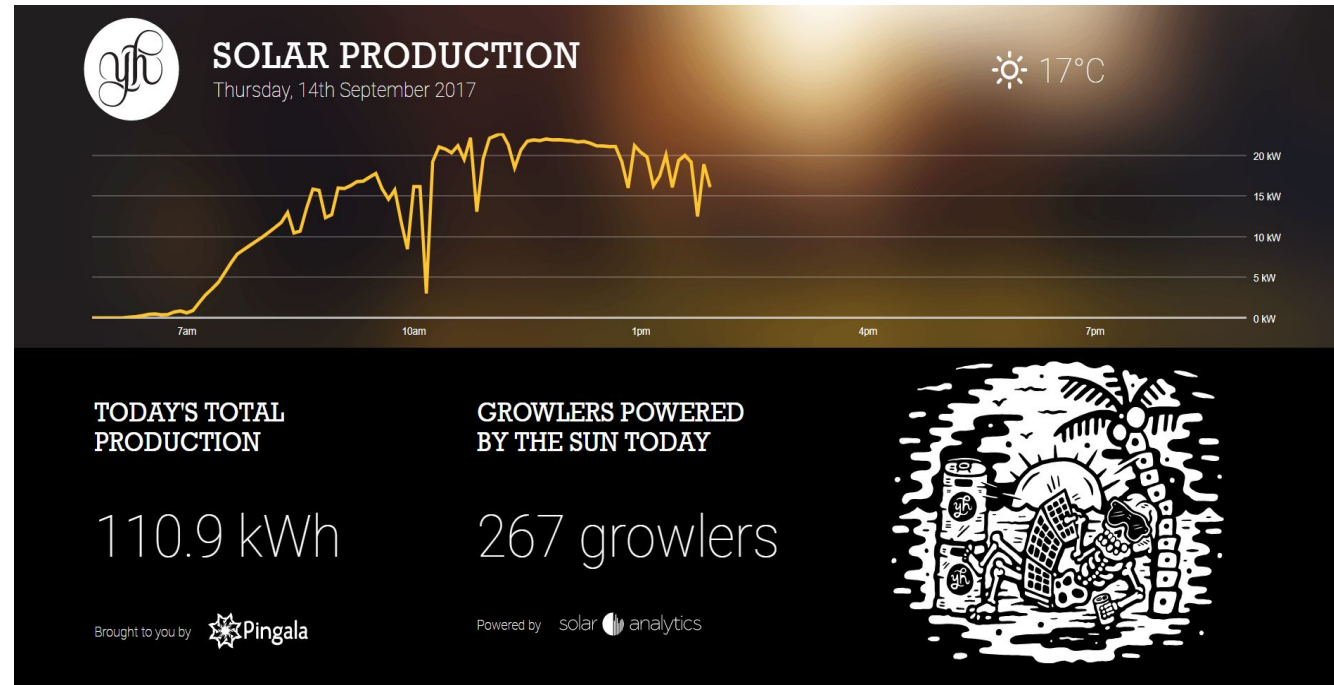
yh

SOLAR PRODUCTION

Thursday, 14th September 2017

17°C

20 kW
15 kW
10 kW
5 kW
0 kW

7am
10am
1pm
4pm
7pm

TODAY'S TOTAL PRODUCTION

110.9 kWh

Brought to you by Pingala

GROWLERS POWERED BY THE SUN TODAY

267 growlers

Powered by solar analytics

yh
yh